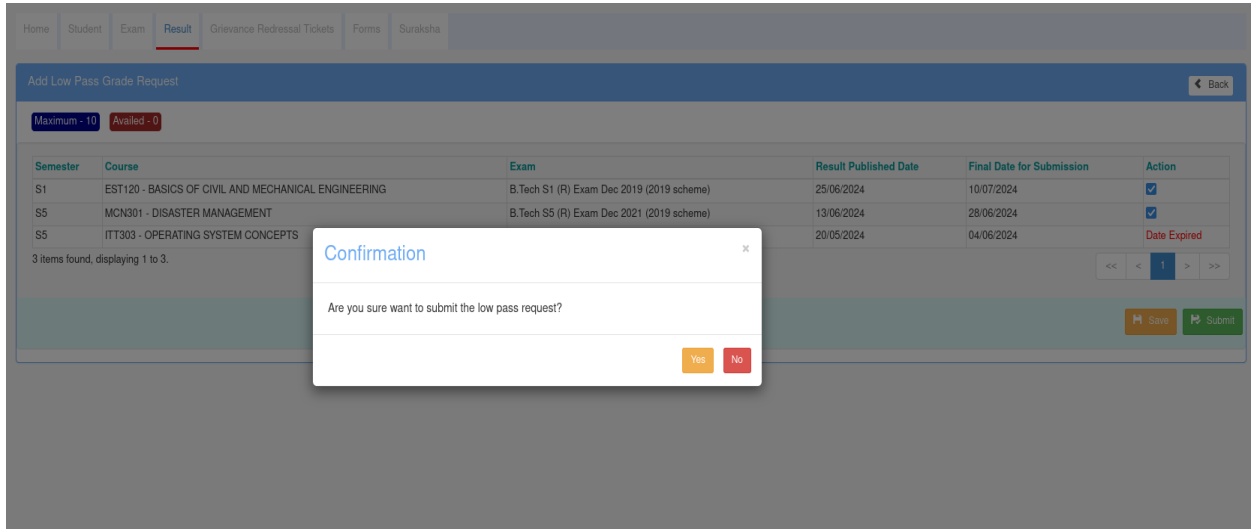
Home Student Exam Result Grievance Redressal Tickets Forms Suraksha

Add Low Pass Grade Request

Back

Maximum - 10 Availed - 0

| Semester | Course | Exam | Result Published Date | Final Date for Submission | Action |
|---|---|---|---|---|---|
| S1 | EST120 - BASICS OF CIVIL AND MECHANICAL ENGINEERING | B.Tech S1 (R) Exam Dec 2019 (2019 scheme) | 25/06/2024 | 10/07/2024 | ☑ |
| S5 | MCN301 - DISASTER MANAGEMENT | B.Tech S5 (R) Exam Dec 2021 (2019 scheme) | 13/06/2024 | 28/06/2024 | ☑ |
| S5 | ITT303 - OPERATING SYSTEM CONCEPTS | | 20/05/2024 | 04/06/2024 | Date Expired |

3 items found, displaying 1 to 3.

<< < 1 > >>

Save Submit

Confirmation

×

Are you sure want to submit the low pass request?

Yes No